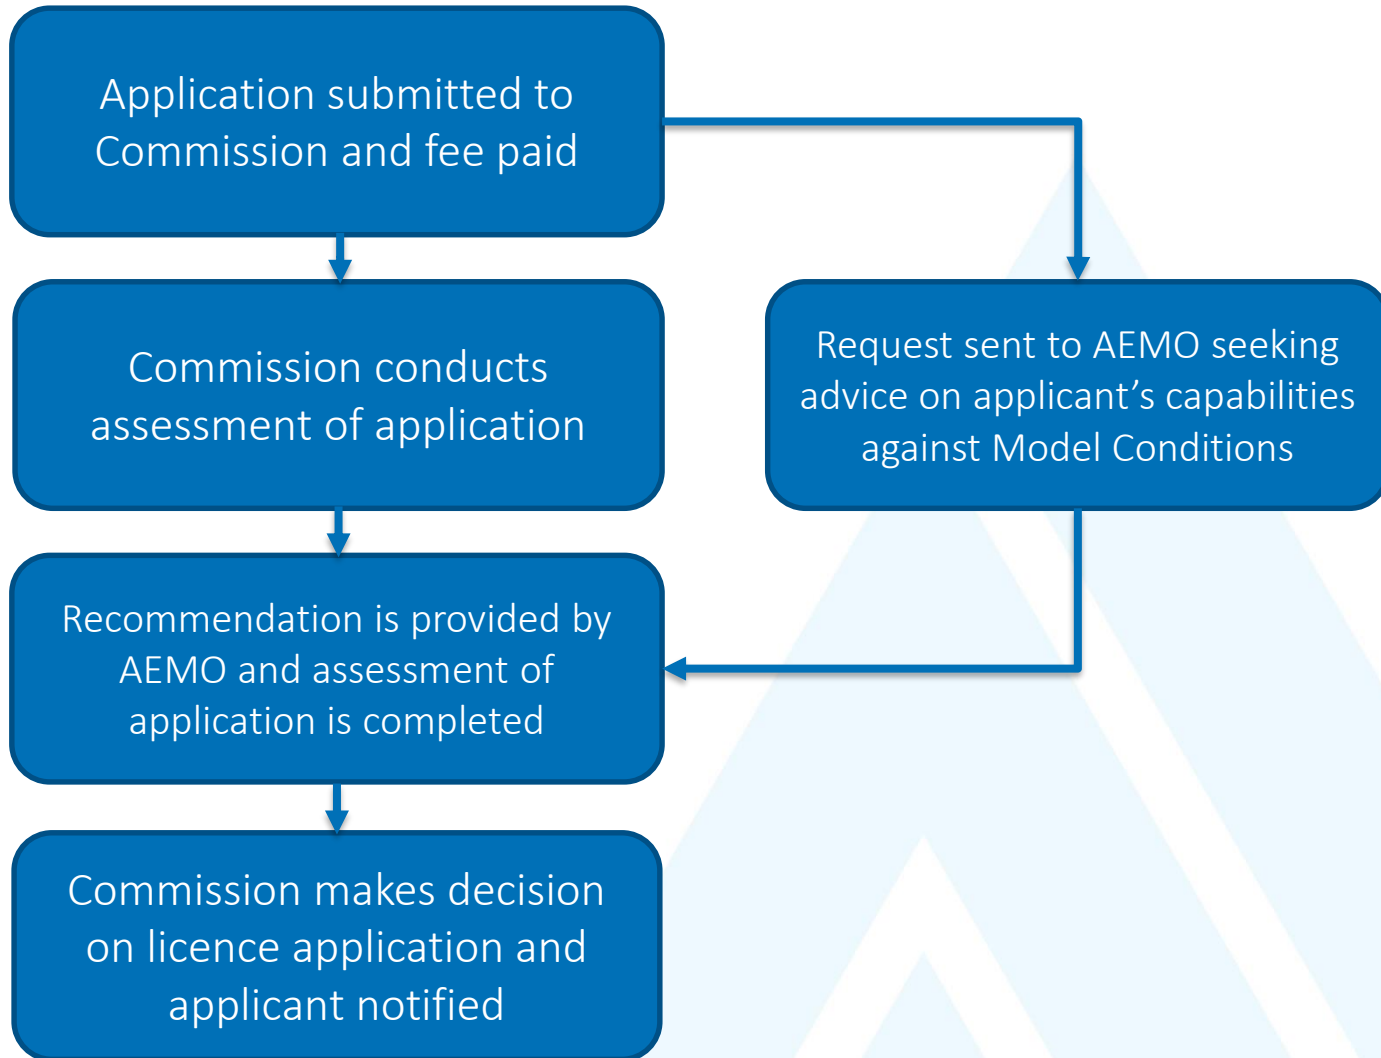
Application submitted to Commission and fee paid

Commission conducts assessment of application

Request sent to AEMO seeking advice on applicant’s capabilities against Model Conditions

Recommendation is provided by AEMO and assessment of application is completed

Commission makes decision on licence application and applicant notified